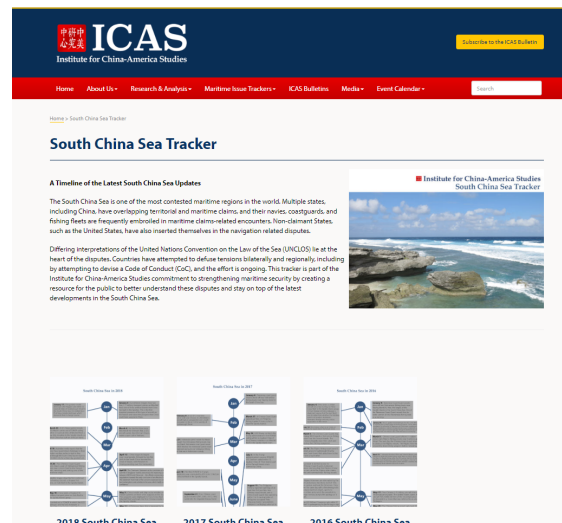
中美研究所 ICAS
Institute for China-America Studies

Subscribe to the ICAS Bulletin

Home About Us▾ Research & Analysis▾ Maritime Issue Trackers▾ ICAS Bulletins Media▾ Event Calendar▾ Search

Home » South China Sea Tracker

South China Sea Tracker

A Timeline of the Latest South China Sea Updates

The South China Sea is one of the most contested maritime regions in the world. Multiple states, including China, have overlapping territorial and maritime claims, and their navies, coastguards, and fishing fleets are frequently embroiled in maritime claims-related encounters. Non-claimant States, such as the United States, have also inserted themselves in the navigation related disputes.

Differing interpretations of the United Nations Convention on the Law of the Sea (UNCLOS) lie at the heart of the disputes. Countries have attempted to defuse tensions bilaterally and regionally, including by attempting to devise a Code of Conduct (CoC), and the effort is ongoing. This tracker is part of the Institute for China-America Studies commitment to strengthening maritime security by creating a resource for the public to better understand these disputes and stay on top of the latest developments in the South China Sea.

Institute for China-America Studies
South China Sea Tracker

South China Sea in 2018
Jan Feb Mar Apr May

South China Sea in 2017
Jan Feb Mar Apr May June

South China Sea in 2016
Jan Feb Mar Apr May

2018 South China Sea 2017 South China Sea 2016 South China Sea